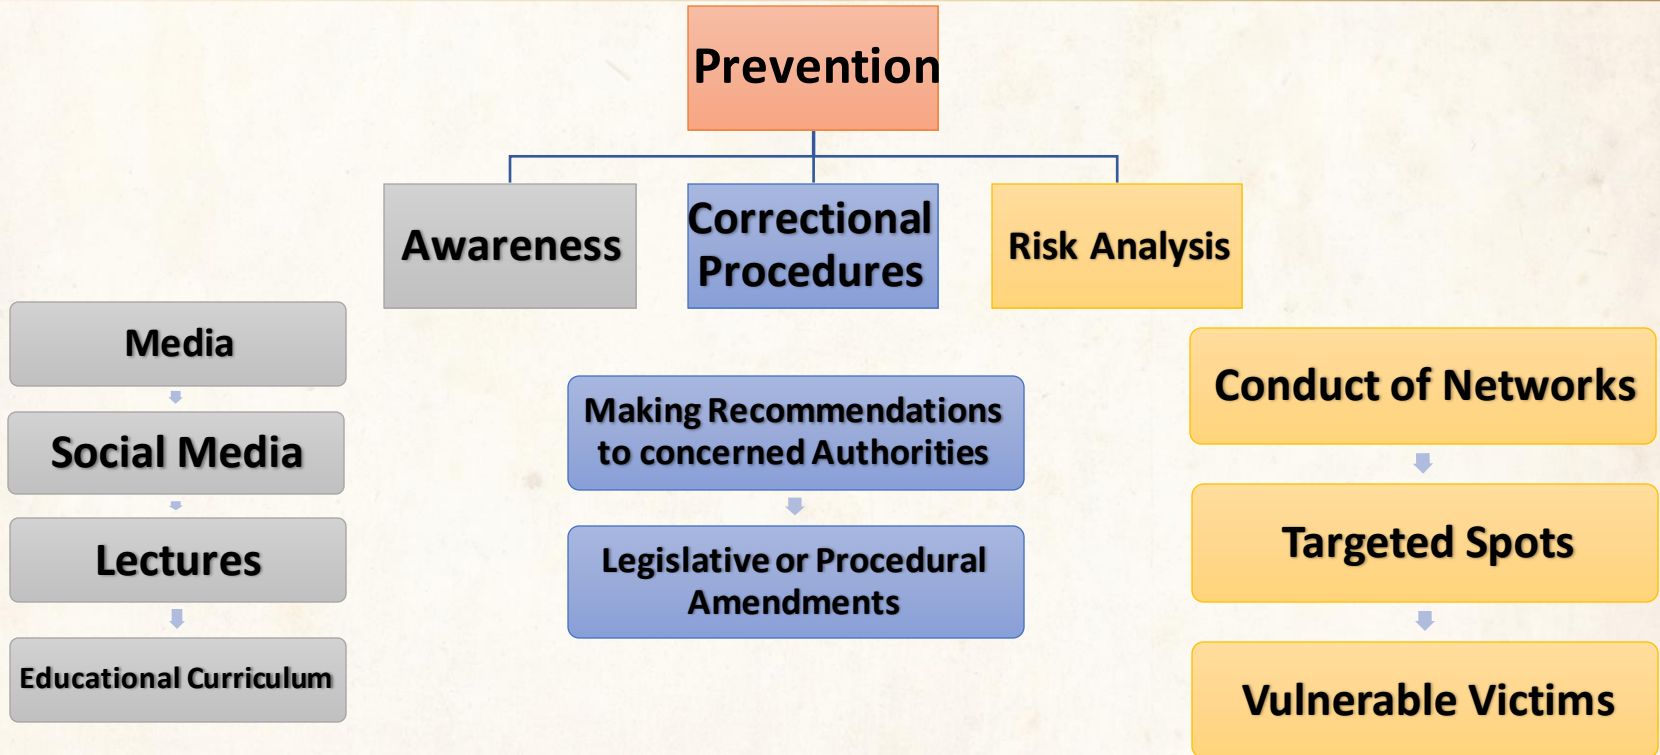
Prevention

Awareness

Correctional Procedures

Risk Analysis

Media

Social Media

Lectures

Educational Curriculum

Making Recommendations to concerned Authorities

Legislative or Procedural Amendments

Conduct of Networks

Targeted Spots

Vulnerable Victims